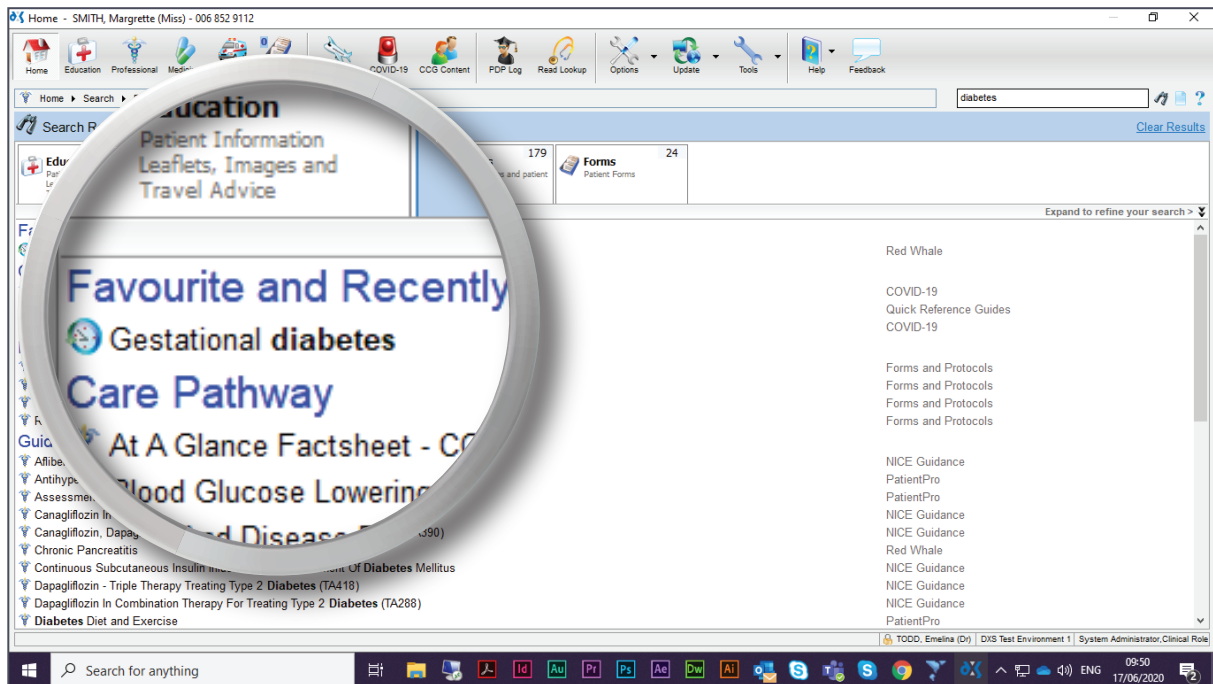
Home - SMITH, Margrette (Miss) - 006 852 9112

Home Education Professional Medi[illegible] COVID-19 CCG Content PDP Log Read Lookup Options Update Tools Help Feedback

Home ▸ Search ▸

diabetes

Search R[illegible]

Clear Results

Education
Patient Information Leaflets, Images and Travel Advice

179
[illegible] and patient

Forms 24
Patient Forms

Expand to refine your search >

Favourite and Recently
Gestational **diabetes**
Care Pathway
At A Glance Factsheet - C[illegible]
Blood Glucose Lowering
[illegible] Disease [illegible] (390)

Guid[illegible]
Aflibe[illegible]
Antihype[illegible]
Assessme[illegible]
Canagliflozin In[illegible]
Canagliflozin, Dapag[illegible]
Chronic Pancreatitis
Continuous Subcutaneous Insulin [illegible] Of **Diabetes** Mellitus
Dapagliflozin - Triple Therapy Treating Type 2 **Diabetes** (TA418)
Dapagliflozin In Combination Therapy For Treating Type 2 **Diabetes** (TA288)
**Diabetes** Diet and Exercise

Red Whale
COVID-19
Quick Reference Guides
COVID-19
Forms and Protocols
Forms and Protocols
Forms and Protocols
Forms and Protocols
NICE Guidance
PatientPro
PatientPro
NICE Guidance
NICE Guidance
Red Whale
NICE Guidance
NICE Guidance
NICE Guidance
PatientPro

TODD, Emelina (Dr) | DXS Test Environment 1 | System Administrator,Clinical Role

Search for anything

ENG 09:50 17/06/2020